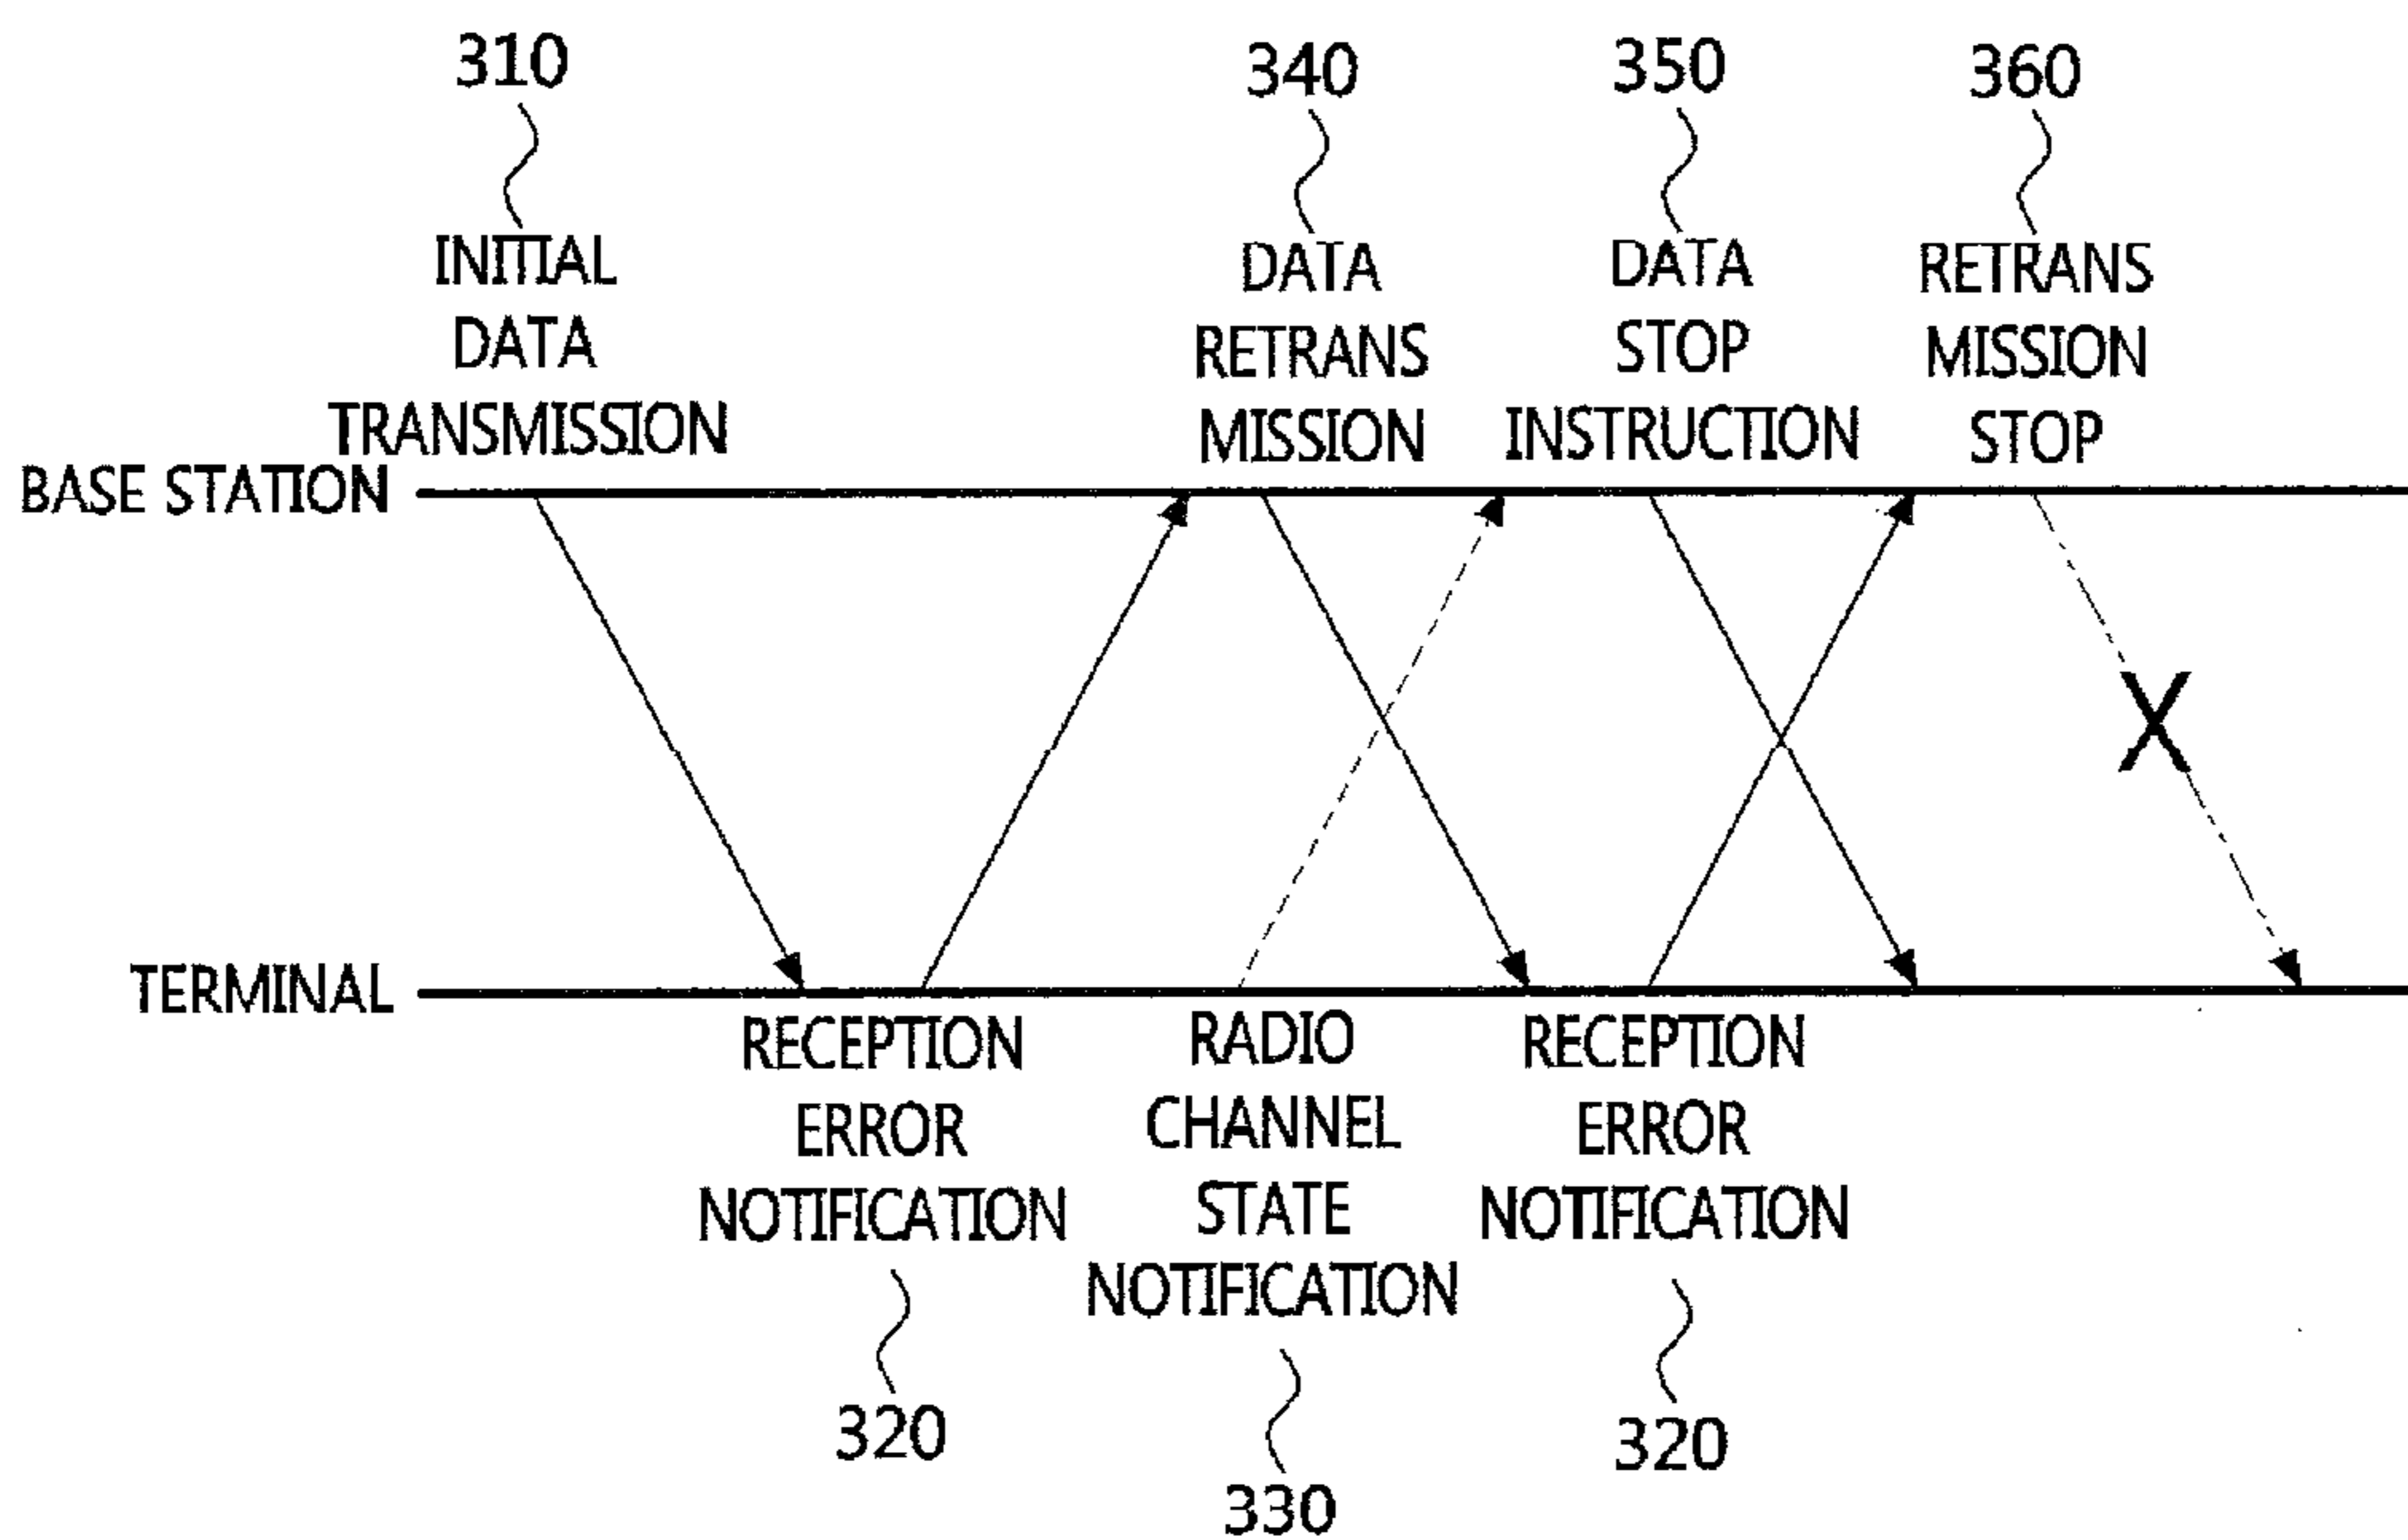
310
INITIAL DATA TRANSMISSION

340
DATA RETRANS MISSION

350
DATA STOP INSTRUCTION

360
RETRANS MISSION STOP

BASE STATION

X

TERMINAL

RECEPTION ERROR NOTIFICATION
320

RADIO CHANNEL STATE NOTIFICATION
330

RECEPTION ERROR NOTIFICATION
320